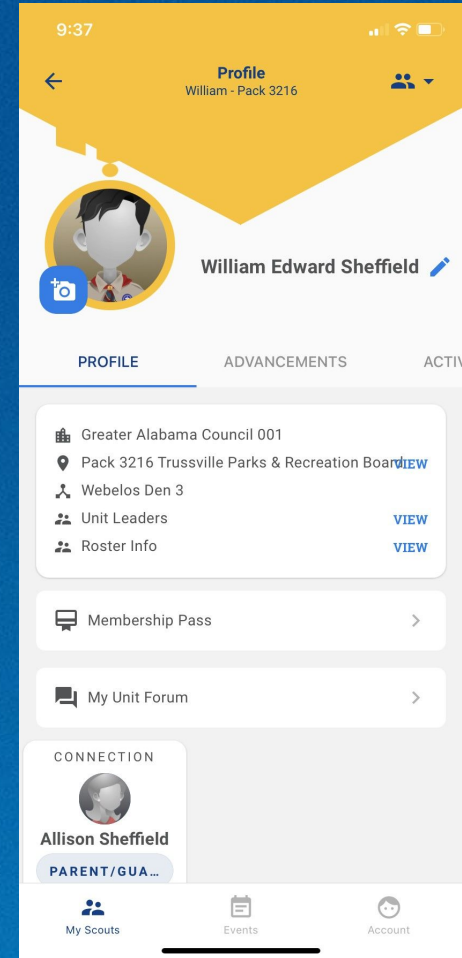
9:37

Profile
William - Pack 3216

William Edward Sheffield

PROFILE ADVANCEMENTS ACTIV

Greater Alabama Council 001
Pack 3216 Trussville Parks & Recreation Board VIEW
Webelos Den 3
Unit Leaders VIEW
Roster Info VIEW

Membership Pass

My Unit Forum

CONNECTION
Allison Sheffield
PARENT/GUA...

My Scouts Events Account